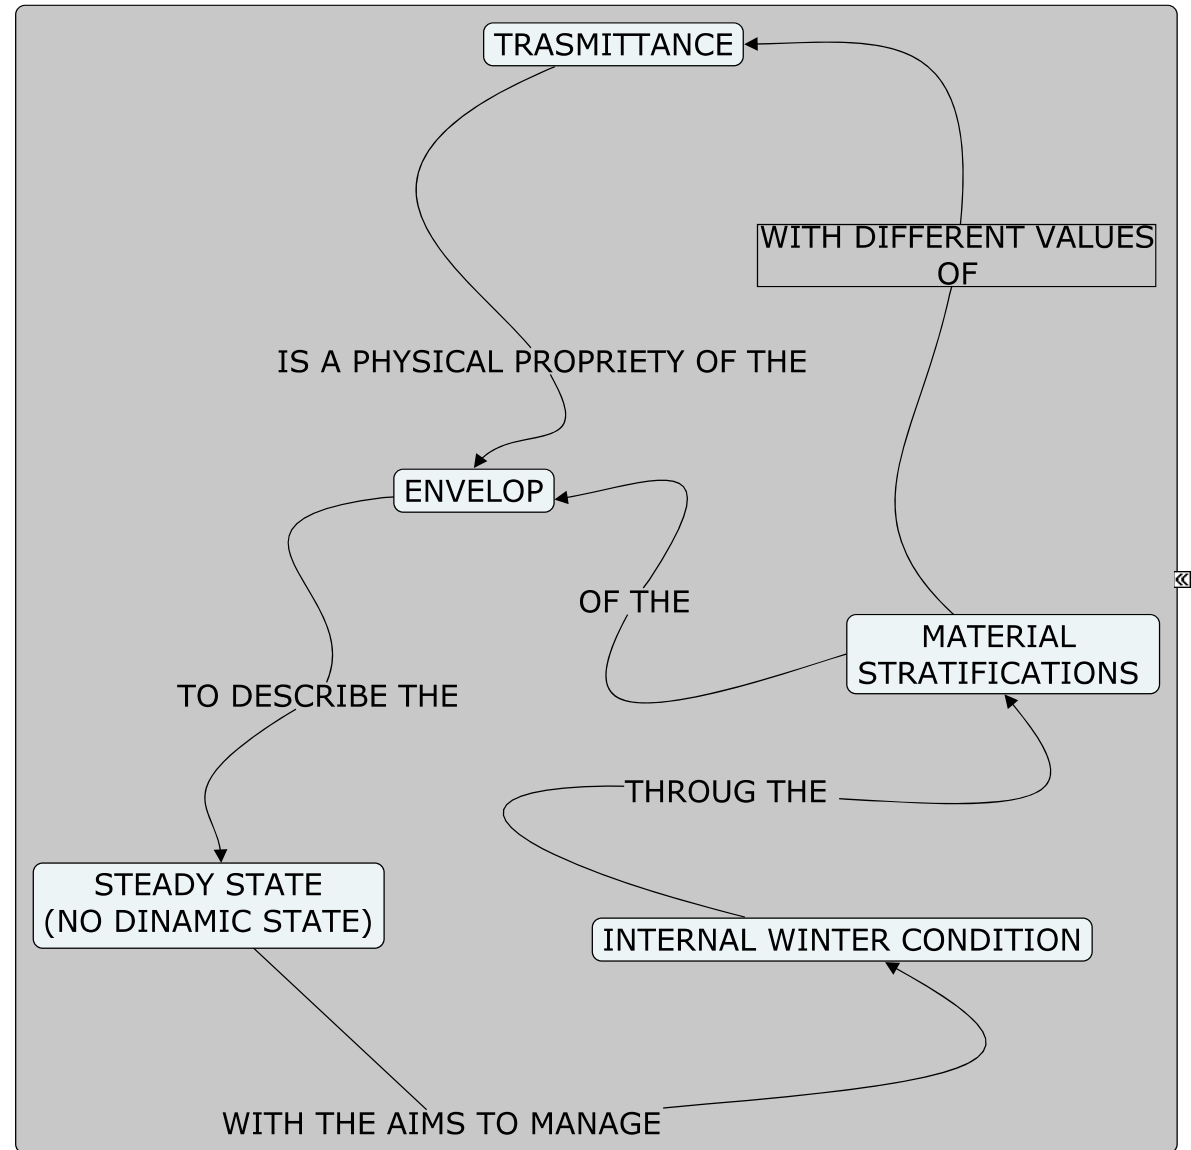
TRASMITTANCE

WITH DIFFERENT VALUES OF

IS A PHYSICAL PROPRIETY OF THE

ENVELOP

OF THE

MATERIAL STRATIFICATIONS

TO DESCRIBE THE

THROUG THE

STEADY STATE (NO DINAMIC STATE)

INTERNAL WINTER CONDITION

WITH THE AIMS TO MANAGE